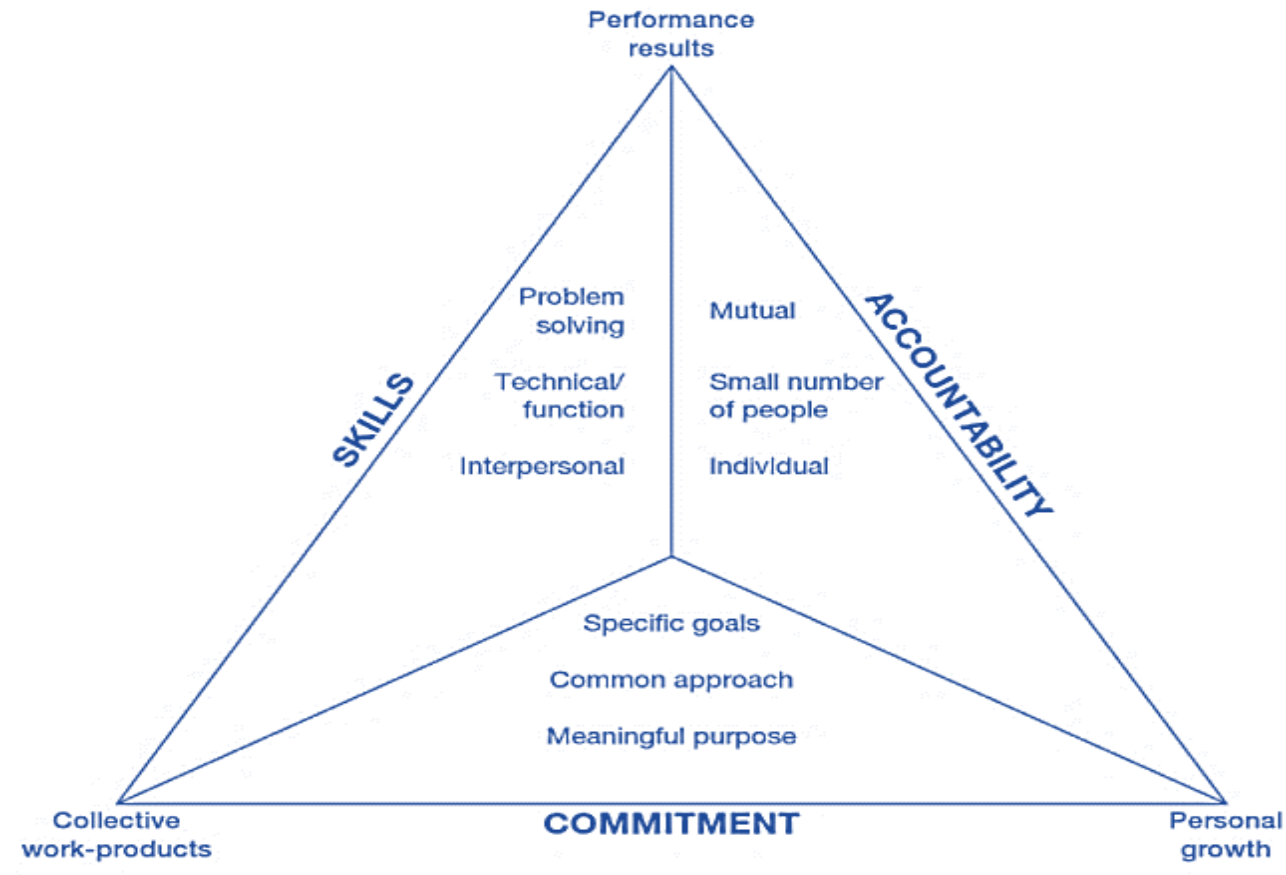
Performance results

SKILLS

Problem solving

Technical/ function

Interpersonal

Mutual

Small number of people

Individual

ACCOUNTABILITY

Specific goals

Common approach

Meaningful purpose

Collective work-products

COMMITMENT

Personal growth